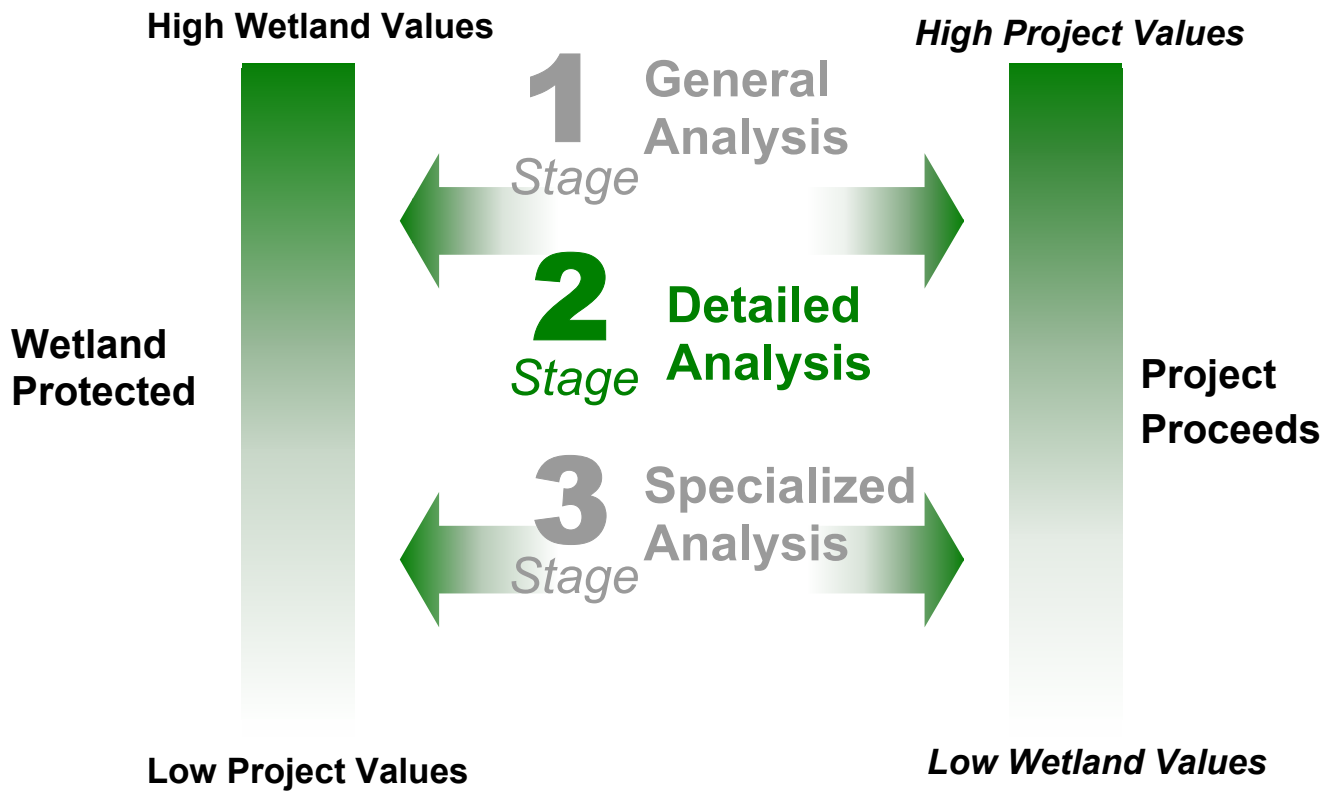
High Wetland Values

High Project Values

1 Stage General Analysis

2 Stage Detailed Analysis

3 Stage Specialized Analysis

Wetland Protected

Project Proceeds

Low Project Values

Low Wetland Values